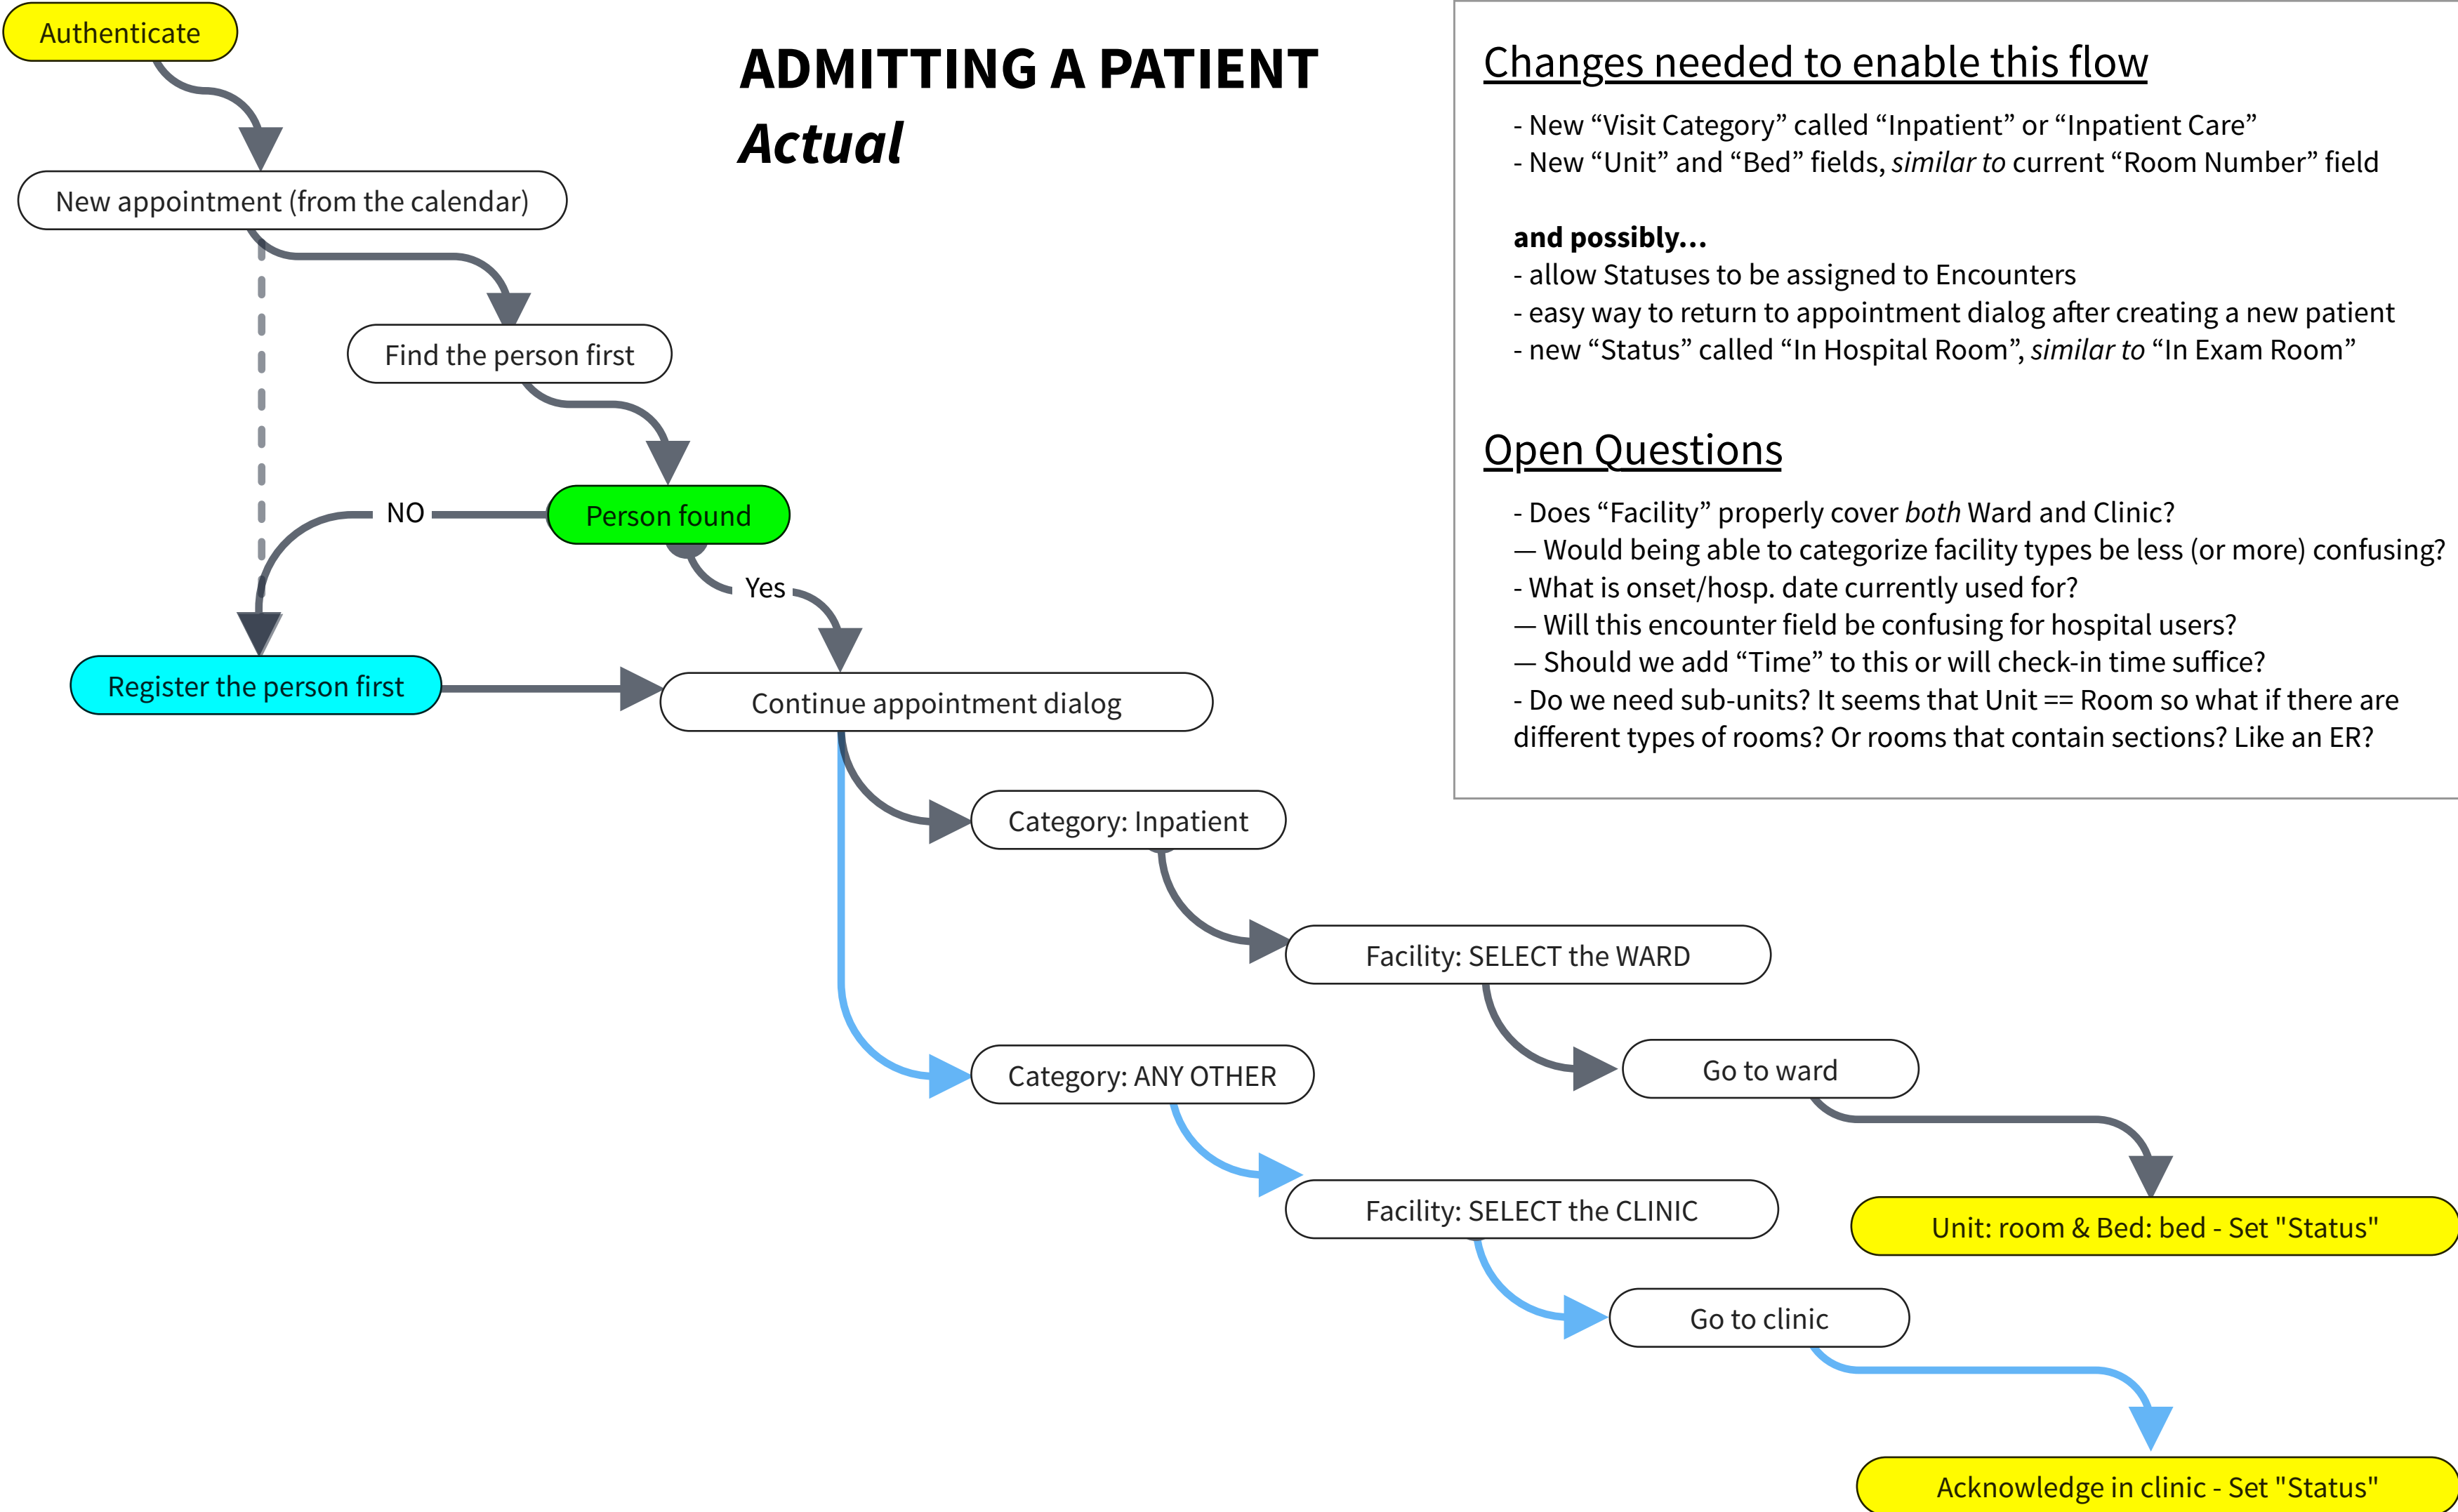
Authenticate

ADMITTING A PATIENT
*Actual*

New appointment (from the calendar)

Find the person first

NO

Person found

Yes

Register the person first

Continue appointment dialog

Category: Inpatient

Facility: SELECT the WARD

Go to ward

Unit: room & Bed: bed - Set "Status"

Category: ANY OTHER

Facility: SELECT the CLINIC

Go to clinic

Acknowledge in clinic - Set "Status"

Changes needed to enable this flow

- New “Visit Category” called “Inpatient” or “Inpatient Care”
- New “Unit” and “Bed” fields, *similar to* current “Room Number” field

**and possibly…**
- allow Statuses to be assigned to Encounters
- easy way to return to appointment dialog after creating a new patient
- new “Status” called “In Hospital Room”, *similar to* “In Exam Room”

Open Questions

- Does “Facility” properly cover *both* Ward and Clinic?
— Would being able to categorize facility types be less (or more) confusing?
- What is onset/hosp. date currently used for?
— Will this encounter field be confusing for hospital users?
— Should we add “Time” to this or will check-in time suffice?
- Do we need sub-units? It seems that Unit == Room so what if there are different types of rooms? Or rooms that contain sections? Like an ER?